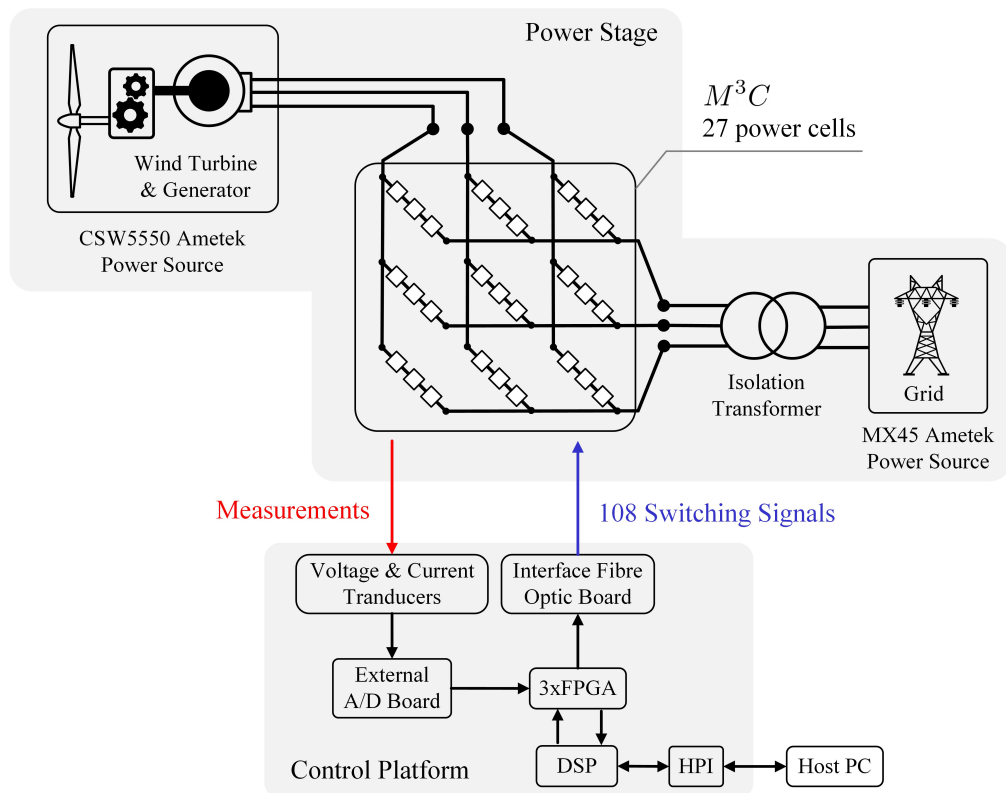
Power Stage

Wind Turbine & Generator

CSW5550 Ametek Power Source

$M^3C$
27 power cells

Isolation Transformer

Grid

MX45 Ametek Power Source

Measurements

108 Switching Signals

Voltage & Current Tranducers

Interface Fibre Optic Board

External A/D Board

3xFPGA

DSP

HPI

Host PC

Control Platform